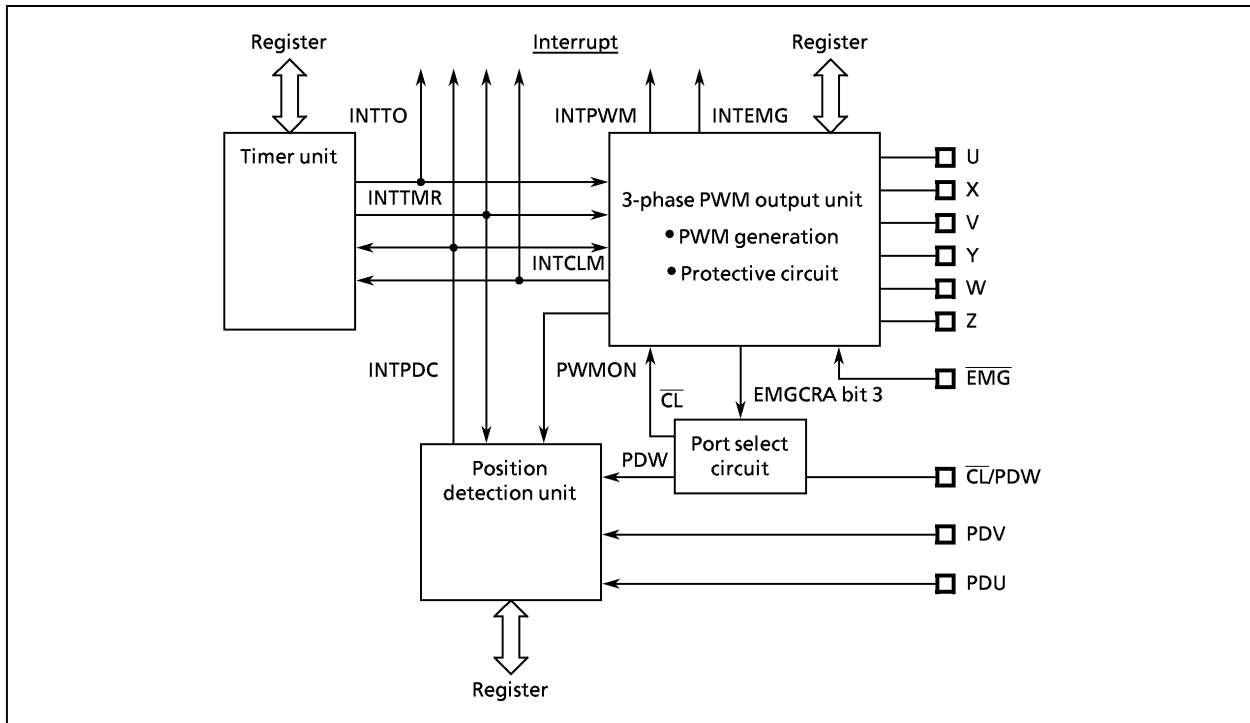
Register

Interrupt

Register

INTTO

INTPWM

INTEMG

Timer unit

INTTMR

3-phase PWM output unit

• PWM generation

• Protective circuit

INTCLM

U

X

V

Y

W

Z

INTPDC

PWMON

$\overline{CL}$

EMGCRA bit 3

$\overline{EMG}$

Port select circuit

PDW

Position detection unit

$\overline{CL}$/PDW

PDV

PDU

Register